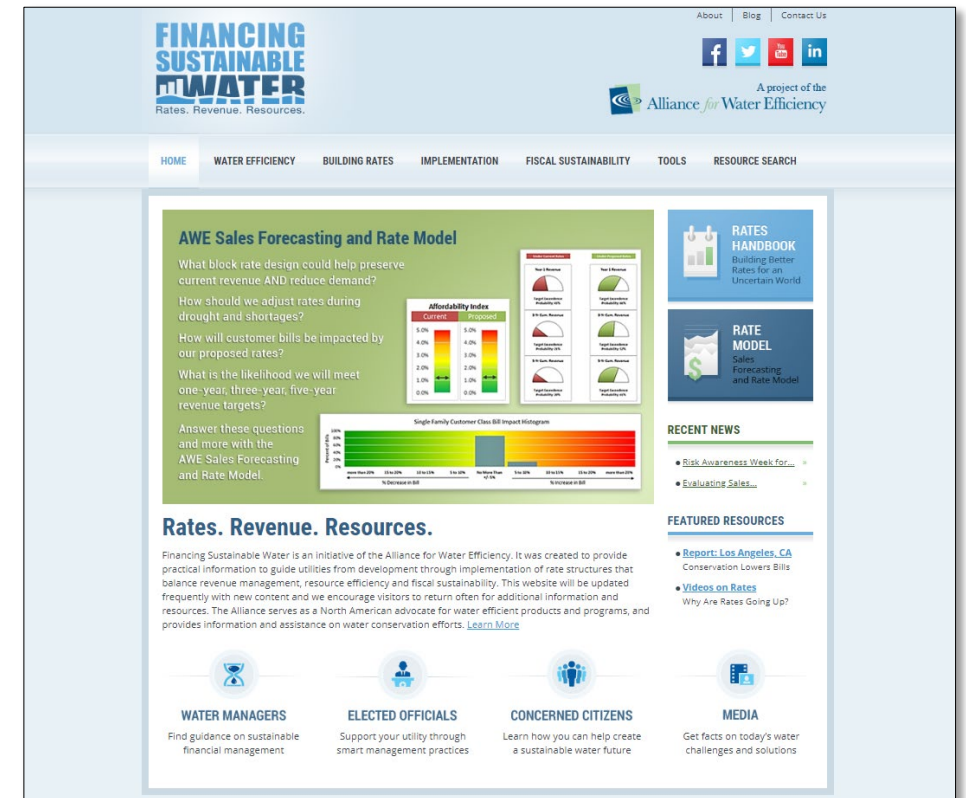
About | Blog | Contact Us

FINANCING SUSTAINABLE WATER
Rates. Revenue. Resources.

A project of the
Alliance for Water Efficiency

HOME WATER EFFICIENCY BUILDING RATES IMPLEMENTATION FISCAL SUSTAINABILITY TOOLS RESOURCE SEARCH

AWE Sales Forecasting and Rate Model

What block rate design could help preserve current revenue AND reduce demand?

How should we adjust rates during drought and shortages?

How will customer bills be impacted by our proposed rates?

What is the likelihood we will meet one-year, three-year, five-year revenue targets?

Answer these questions and more with the AWE Sales Forecasting and Rate Model.

Affordability Index
Current Proposed
5.0% 4.0% 3.0% 2.0% 1.0% 0.0%

Single Family Customer Class Bill Impact Histogram
% Decrease in Bill % Increase in Bill

RATES HANDBOOK
Building Better Rates for an Uncertain World

RATE MODEL
Sales Forecasting and Rate Model

RECENT NEWS
Risk Awareness Week for... »
Evaluating Sales... »

Rates. Revenue. Resources.

Financing Sustainable Water is an initiative of the Alliance for Water Efficiency. It was created to provide practical information to guide utilities from development through implementation of rate structures that balance revenue management, resource efficiency and fiscal sustainability. This website will be updated frequently with new content and we encourage visitors to return often for additional information and resources. The Alliance serves as a North American advocate for water efficient products and programs, and provides information and assistance on water conservation efforts. Learn More

FEATURED RESOURCES
Report: Los Angeles, CA
Conservation Lowers Bills
Videos on Rates
Why Are Rates Going Up?

WATER MANAGERS
Find guidance on sustainable financial management

ELECTED OFFICIALS
Support your utility through smart management practices

CONCERNED CITIZENS
Learn how you can help create a sustainable water future

MEDIA
Get facts on today's water challenges and solutions